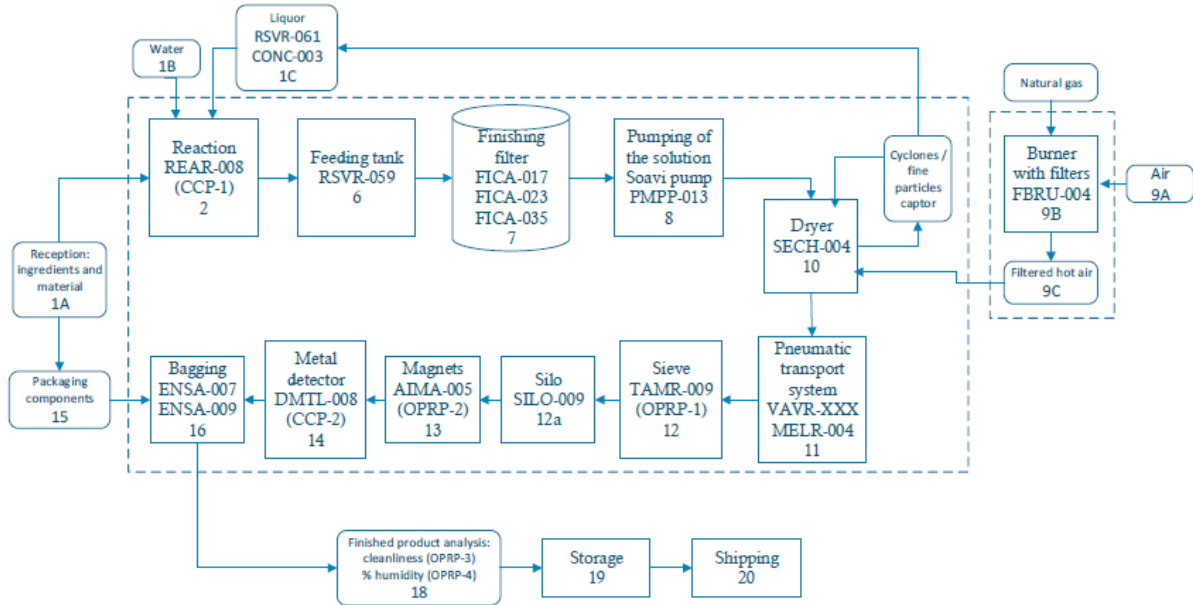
Liquor
RSVR-061
CONC-003
1C

Water
1B

Natural gas

Reaction
REAR-008
(CCP-1)
2

Feeding tank
RSVR-059
6

Finishing filter
FICA-017
FICA-023
FICA-035
7

Pumping of the solution
Soavi pump
PMPP-013
8

Cyclones / fine particles captor

Burner with filters
FBRU-004
9B

Air
9A

Dryer
SECH-004
10

Filtered hot air
9C

Reception: ingredients and material
1A

Packaging components
15

Bagging
ENSA-007
ENSA-009
16

Metal detector
DMTL-008
(CCP-2)
14

Magnets
AIMA-005
(OPRP-2)
13

Silo
SILO-009
12a

Sieve
TAMR-009
(OPRP-1)
12

Pneumatic transport system
VAVR-XXX
MELR-004
11

Finished product analysis:
cleanliness (OPRP-3)
% humidity (OPRP-4)
18

Storage
19

Shipping
20